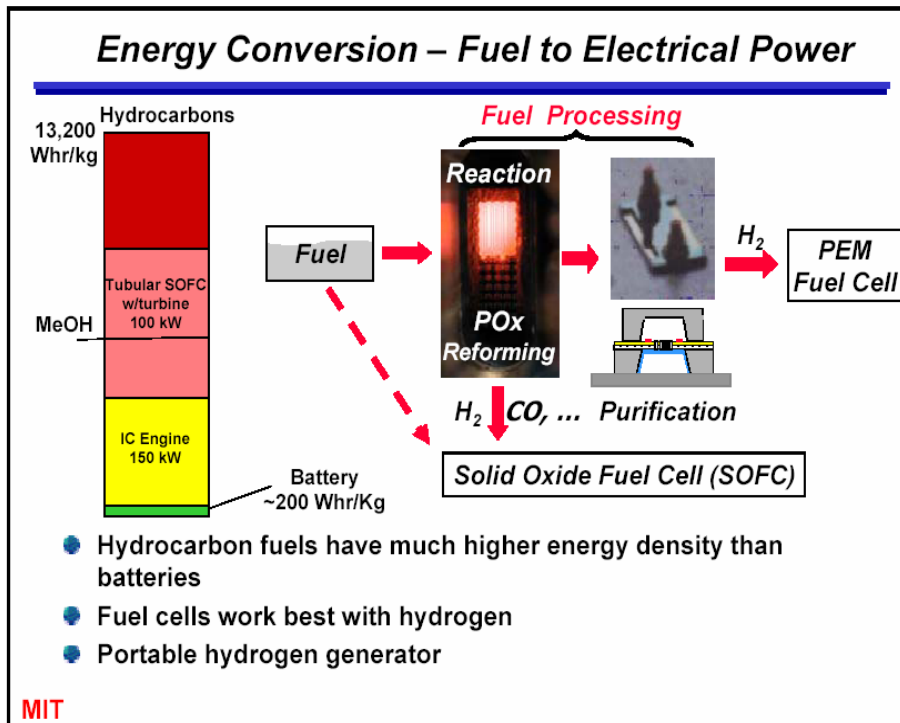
Energy Conversion – Fuel to Electrical Power

Hydrocarbons

13,200 Whr/kg

Tubular SOFC w/turbine 100 kW

MeOH

IC Engine 150 kW

Battery ~200 Whr/Kg

Fuel Processing

Fuel

Reaction

POx Reforming

$H_2$

PEM Fuel Cell

$H_2$ CO, ... Purification

Solid Oxide Fuel Cell (SOFC)

- Hydrocarbon fuels have much higher energy density than batteries
- Fuel cells work best with hydrogen
- Portable hydrogen generator

MIT